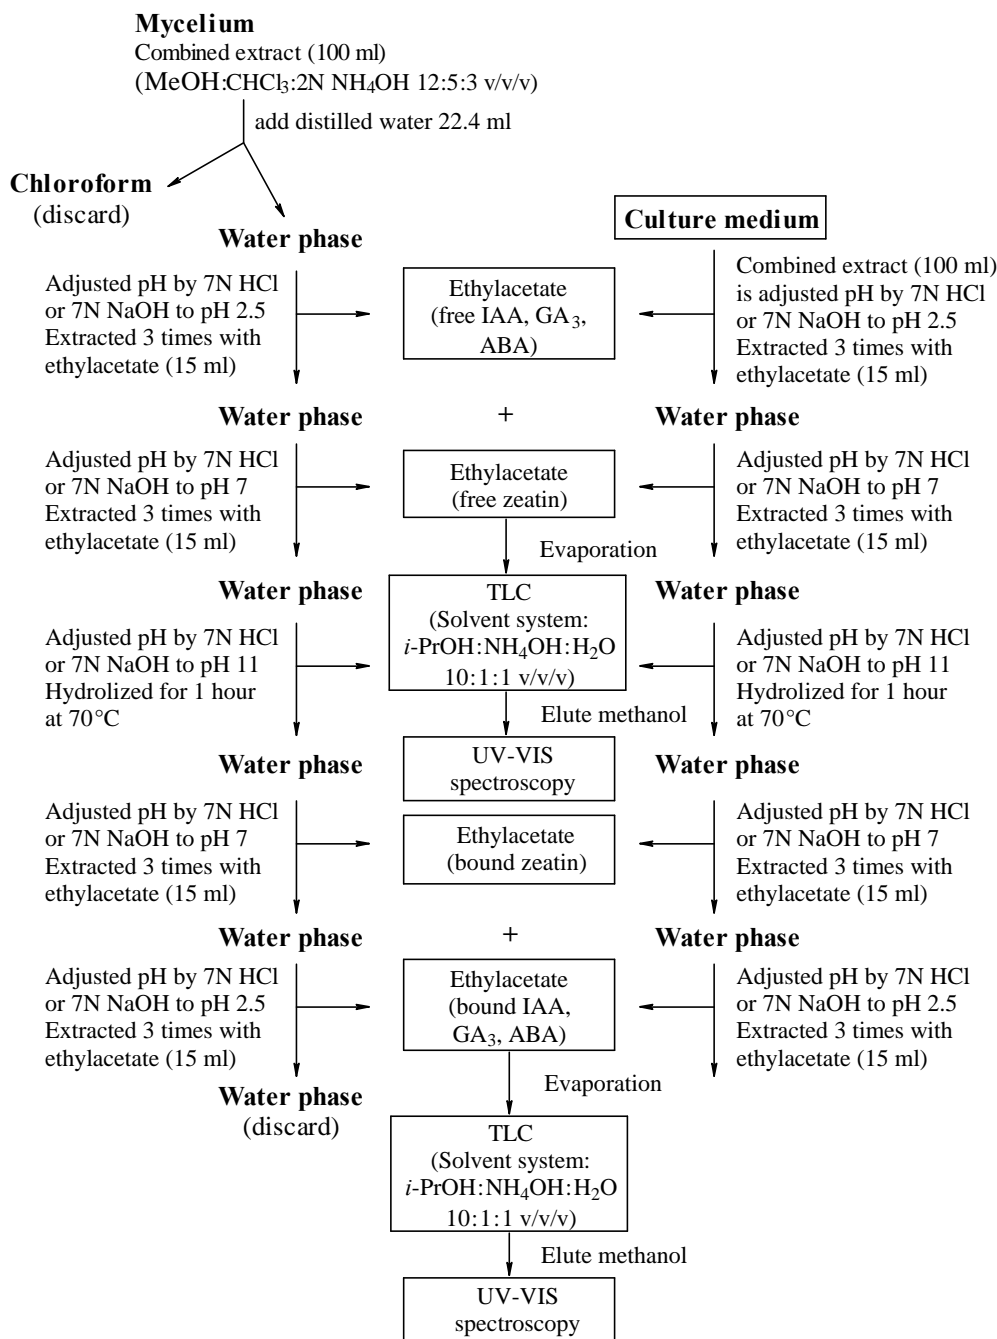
Mycelium
Combined extract (100 ml)
(MeOH:$CHCl_3$:2N $NH_4OH$ 12:5:3 v/v/v)

add distilled water 22.4 ml

Chloroform
(discard)

Water phase

Culture medium

Adjusted pH by 7N HCl or 7N NaOH to pH 2.5 Extracted 3 times with ethylacetate (15 ml)

Ethylacetate
(free IAA, $GA_3$, ABA)

Combined extract (100 ml) is adjusted pH by 7N HCl or 7N NaOH to pH 2.5 Extracted 3 times with ethylacetate (15 ml)

Water phase + Water phase

Adjusted pH by 7N HCl or 7N NaOH to pH 7 Extracted 3 times with ethylacetate (15 ml)

Ethylacetate
(free zeatin)

Adjusted pH by 7N HCl or 7N NaOH to pH 7 Extracted 3 times with ethylacetate (15 ml)

Evaporation

Water phase

TLC
(Solvent system:
$i$-PrOH:$NH_4OH$:$H_2O$
10:1:1 v/v/v)

Water phase

Adjusted pH by 7N HCl or 7N NaOH to pH 11 Hydrolized for 1 hour at 70°C

Adjusted pH by 7N HCl or 7N NaOH to pH 11 Hydrolized for 1 hour at 70°C

Elute methanol

Water phase

UV-VIS
spectroscopy

Water phase

Adjusted pH by 7N HCl or 7N NaOH to pH 7 Extracted 3 times with ethylacetate (15 ml)

Ethylacetate
(bound zeatin)

Adjusted pH by 7N HCl or 7N NaOH to pH 7 Extracted 3 times with ethylacetate (15 ml)

Water phase + Water phase

Adjusted pH by 7N HCl or 7N NaOH to pH 2.5 Extracted 3 times with ethylacetate (15 ml)

Ethylacetate
(bound IAA, $GA_3$, ABA)

Adjusted pH by 7N HCl or 7N NaOH to pH 2.5 Extracted 3 times with ethylacetate (15 ml)

Evaporation

Water phase
(discard)

TLC
(Solvent system:
$i$-PrOH:$NH_4OH$:$H_2O$
10:1:1 v/v/v)

Elute methanol

UV-VIS
spectroscopy